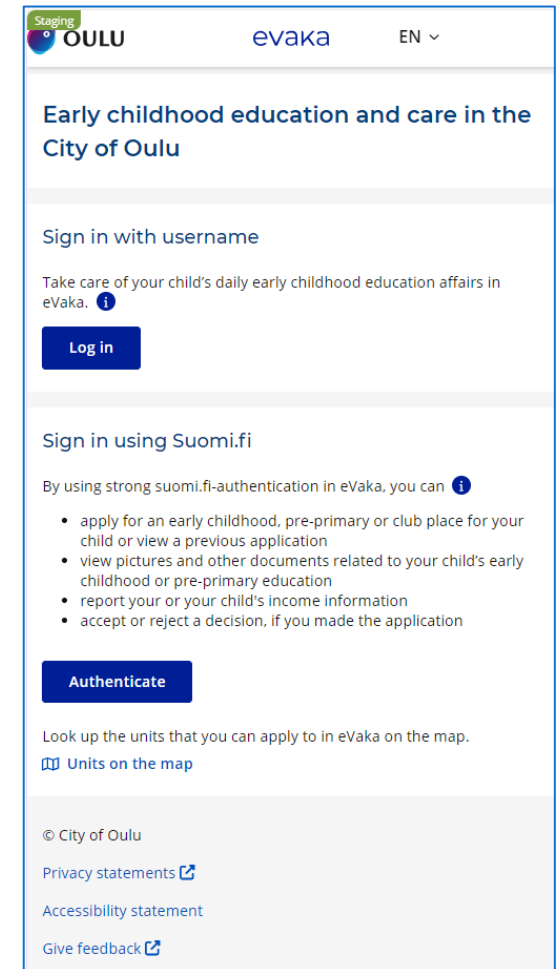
Staging
OULU

evaka

EN

Early childhood education and care in the City of Oulu

Sign in with username

Take care of your child's daily early childhood education affairs in eVaka.

Log in

Sign in using Suomi.fi

By using strong suomi.fi-authentication in eVaka, you can

- apply for an early childhood, pre-primary or club place for your child or view a previous application
- view pictures and other documents related to your child's early childhood or pre-primary education
- report your or your child's income information
- accept or reject a decision, if you made the application

Authenticate

Look up the units that you can apply to in eVaka on the map.

Units on the map

© City of Oulu

Privacy statements

Accessibility statement

Give feedback